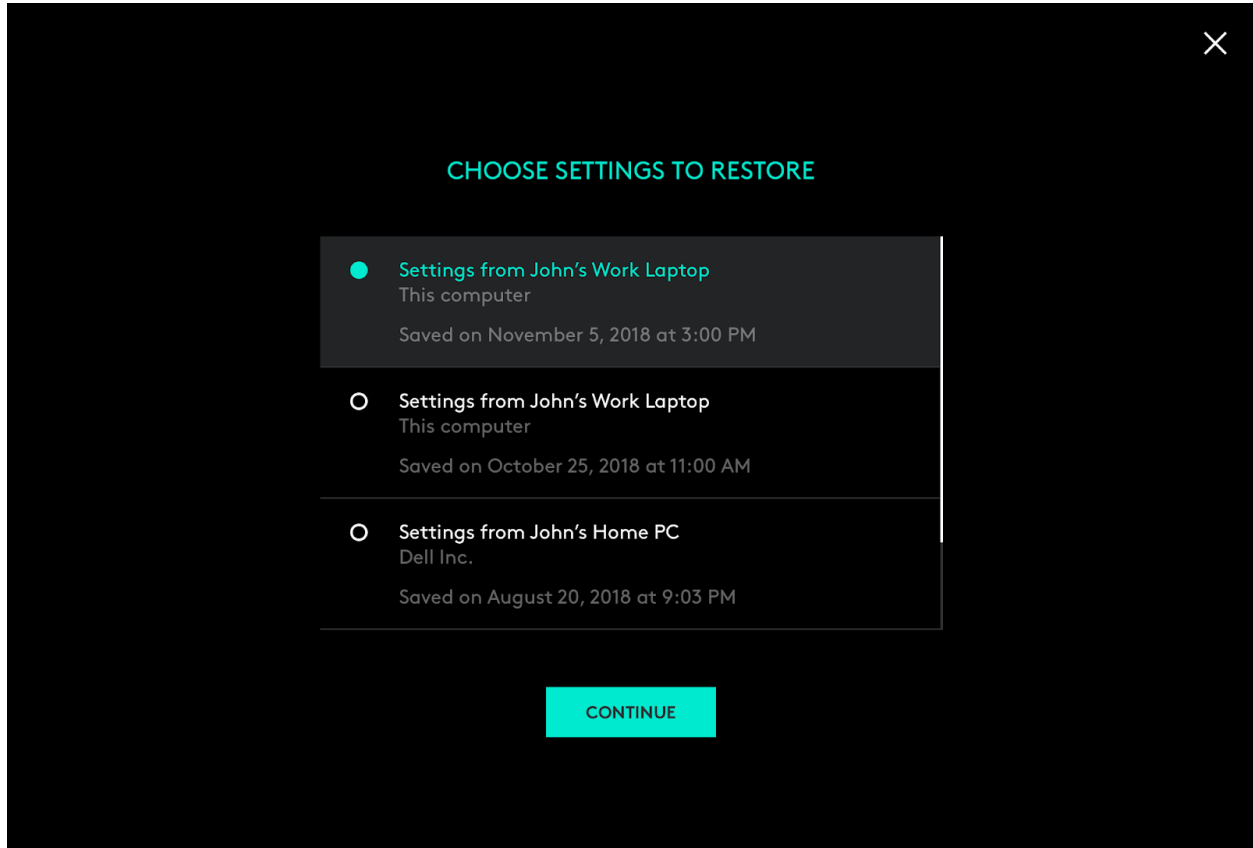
CHOOSE SETTINGS TO RESTORE

Settings from John's Work Laptop
This computer
Saved on November 5, 2018 at 3:00 PM

Settings from John's Work Laptop
This computer
Saved on October 25, 2018 at 11:00 AM

Settings from John's Home PC
Dell Inc.
Saved on August 20, 2018 at 9:03 PM

CONTINUE